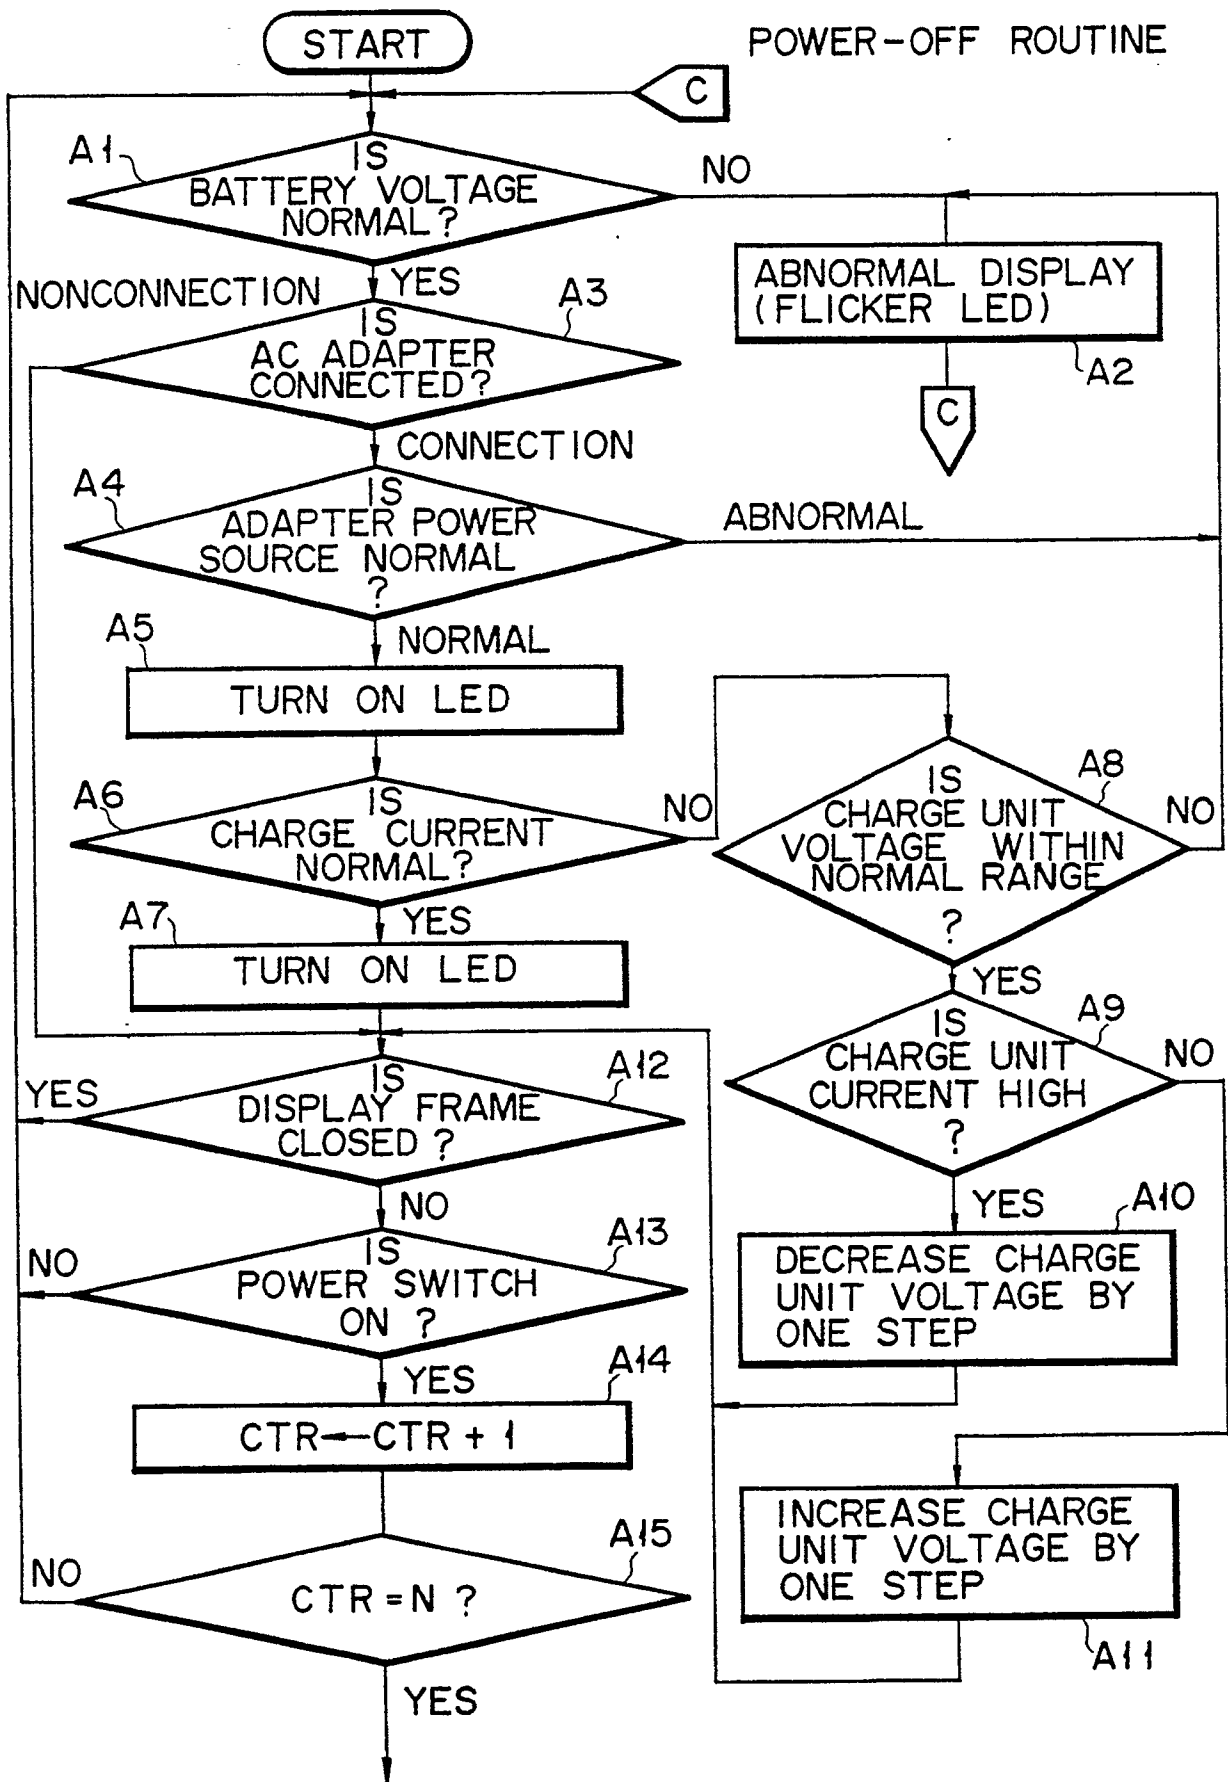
START

POWER-OFF ROUTINE

C

A1

IS BATTERY VOLTAGE NORMAL?

NO

YES

ABNORMAL DISPLAY (FLICKER LED)

A2

C

NONCONNECTION

A3

IS AC ADAPTER CONNECTED?

CONNECTION

A4

IS ADAPTER POWER SOURCE NORMAL ?

ABNORMAL

A5

NORMAL

TURN ON LED

A6

IS CHARGE CURRENT NORMAL?

NO

A8

IS CHARGE UNIT VOLTAGE WITHIN NORMAL RANGE ?

NO

A7

YES

TURN ON LED

YES

A9

IS CHARGE UNIT CURRENT HIGH ?

NO

YES

A12

IS DISPLAY FRAME CLOSED ?

NO

YES

A10

DECREASE CHARGE UNIT VOLTAGE BY ONE STEP

NO

A13

IS POWER SWITCH ON ?

YES

A14

$CTR \leftarrow CTR + 1$

INCREASE CHARGE UNIT VOLTAGE BY ONE STEP

NO

A15

CTR = N ?

A11

YES